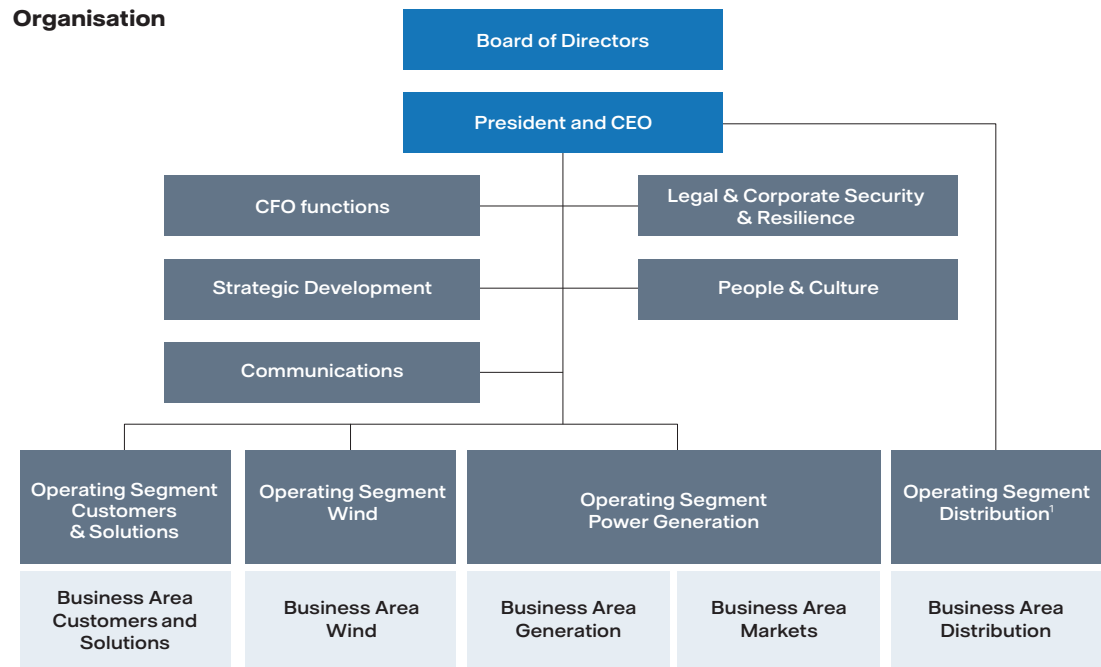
Organisation

Board of Directors

President and CEO

CFO functions

Legal & Corporate Security & Resilience

Strategic Development

People & Culture

Communications

Operating Segment Customers & Solutions

Operating Segment Wind

Operating Segment Power Generation

Operating Segment Distribution$^1$

Business Area Customers and Solutions

Business Area Wind

Business Area Generation

Business Area Markets

Business Area Distribution